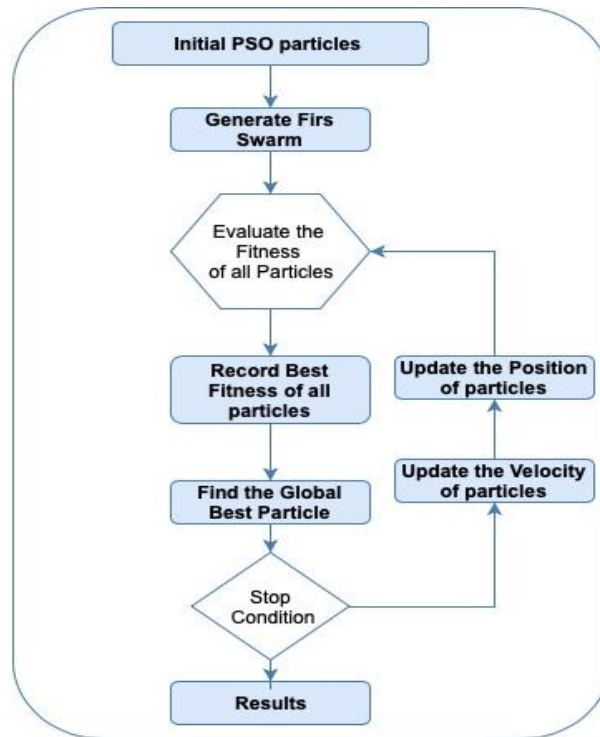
Initial PSO particles

Generate Firs Swarm

Evaluate the Fitness of all Particles

Record Best Fitness of all particles

Find the Global Best Particle

Stop Condition

Results

Update the Position of particles

Update the Velocity of particles